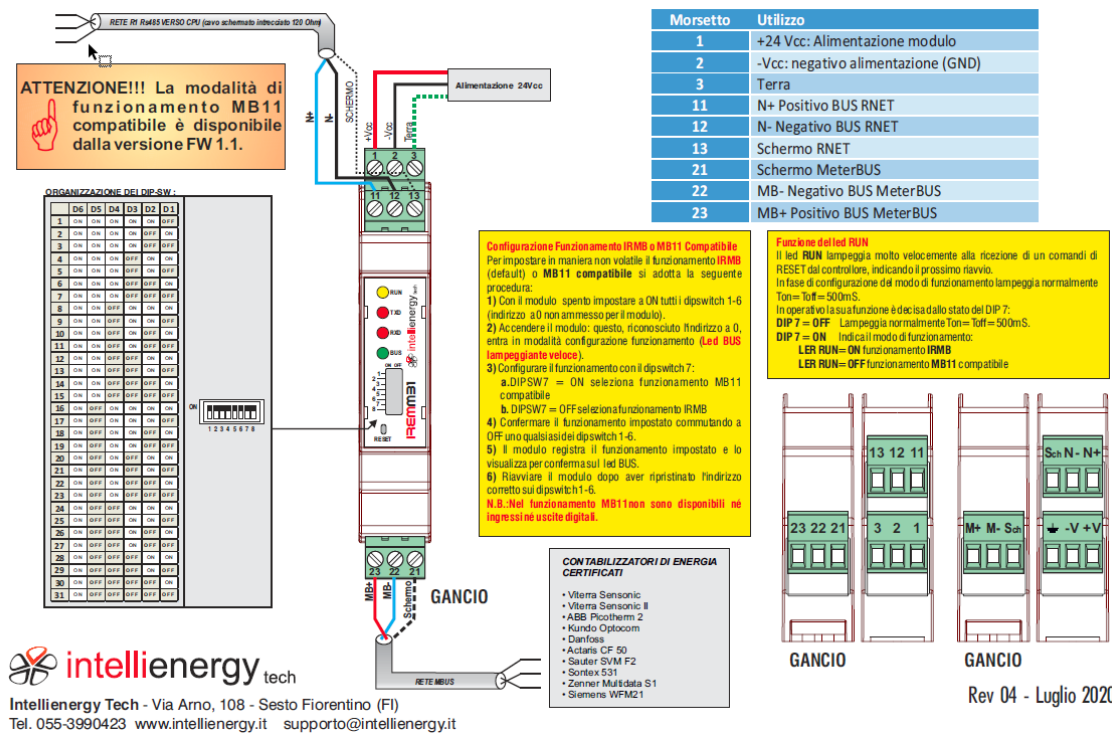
RETE RI Rs485 VERSO CPU (cavo schermato intrecciato 120 Ohm)

ATTENZIONE!!! La modalità di funzionamento MB11 compatibile è disponibile dalla versione FW 1.1.

N+ N- SCHERMO +Vcc -Vcc Terra

Alimentazione 24Vcc

1 2 3

11 12 13

| Morsetto | Utilizzo |
|---|---|
| 1 | +24 Vcc: Alimentazione modulo |
| 2 | -Vcc: negativo alimentazione (GND) |
| 3 | Terra |
| 11 | N+ Positivo BUS RNET |
| 12 | N- Negativo BUS RNET |
| 13 | Schermo RNET |
| 21 | Schermo MeterBUS |
| 22 | MB- Negativo BUS MeterBUS |
| 23 | MB+ Positivo BUS MeterBUS |

ORGANIZZAZIONE DEI DIP-SW :

| | D6 | D5 | D4 | D3 | D2 | D1 |
|---|---|---|---|---|---|---|
| 1 | ON | ON | ON | ON | ON | OFF |
| 2 | ON | ON | ON | ON | OFF | ON |
| 3 | ON | ON | ON | ON | OFF | OFF |
| 4 | ON | ON | ON | OFF | ON | ON |
| 5 | ON | ON | ON | OFF | ON | OFF |
| 6 | ON | ON | ON | OFF | OFF | ON |
| 7 | ON | ON | ON | OFF | OFF | OFF |
| 8 | ON | ON | OFF | ON | ON | ON |
| 9 | ON | ON | OFF | ON | ON | OFF |
| 10 | ON | ON | OFF | ON | OFF | ON |
| 11 | ON | ON | OFF | ON | OFF | OFF |
| 12 | ON | ON | OFF | OFF | ON | ON |
| 13 | ON | ON | OFF | OFF | ON | OFF |
| 14 | ON | ON | OFF | OFF | OFF | ON |
| 15 | ON | ON | OFF | OFF | OFF | OFF |
| 16 | ON | OFF | ON | ON | ON | ON |
| 17 | ON | OFF | ON | ON | ON | OFF |
| 18 | ON | OFF | ON | ON | OFF | ON |
| 19 | ON | OFF | ON | ON | OFF | OFF |
| 20 | ON | OFF | ON | OFF | ON | ON |
| 21 | ON | OFF | ON | OFF | ON | OFF |
| 22 | ON | OFF | ON | OFF | OFF | ON |
| 23 | ON | OFF | ON | OFF | OFF | OFF |
| 24 | ON | OFF | OFF | ON | ON | ON |
| 25 | ON | OFF | OFF | ON | ON | OFF |
| 26 | ON | OFF | OFF | ON | OFF | ON |
| 27 | ON | OFF | OFF | ON | OFF | OFF |
| 28 | ON | OFF | OFF | OFF | ON | ON |
| 29 | ON | OFF | OFF | OFF | ON | OFF |
| 30 | ON | OFF | OFF | OFF | OFF | ON |
| 31 | ON | OFF | OFF | OFF | OFF | OFF |

ON
1 2 3 4 5 6 7 8

RUN TXD RXD BUS
ON OFF
1 2 3 4 5 6 7 8
RESET
IREMMB1
intellienergy tech

23 22 21
MB+ MB- Schermo
GANCIO

Configurazione Funzionamento IRMB o MB11 Compatibile
Per impostare in maniera non volatile il funzionamento IRMB (default) o MB11 compatibile si adotta la seguente procedura:
1) Con il modulo spento impostare a ON tutti i dipswitch 1-6 (indirizzo a 0 non ammesso per il modulo).
2) Accendere il modulo: questo, riconosciuto l'indirizzo a 0, entra in modalità configurazione funzionamento (Led BUS lampeggiante veloce).
3) Configurare il funzionamento con il dipswitch 7:
a. DIPSW7 = ON seleziona funzionamento MB11 compatibile
b. DIPSW7 = OFF seleziona funzionamento IRMB
4) Confermare il funzionamento impostato commutando a OFF uno qualsiasi dei dipswitch 1-6.
5) Il modulo registra il funzionamento impostato e lo visualizza per conferma sul led BUS.
6) Riavviare il modulo dopo aver ripristinato l'indirizzo corretto sui dipswitch 1-6.
N.B.:Nel funzionamento MB11non sono disponibili né ingressi né uscite digitali.

Funzione del led RUN
Il led RUN lampeggia molto velocemente alla ricezione di un comandi di RESET dal controllore, indicando il prossimo riavvio.
In fase di configurazione del modo di funzionamento lampeggia normalmente Ton=Toff=500mS.
In operativo la sua funzione è decisa dallo stato del DIP 7:
DIP 7 = OFF Lampeggia normalmente Ton=Toff=500mS.
DIP 7 = ON Indica il modo di funzionamento:
LER RUN= ON funzionamento IRMB
LER RUN= OFF funzionamento MB11 compatibile

13 12 11
23 22 21
3 2 1
Sch N- N+
M+ M- Sch
-V +V
GANCIO
GANCIO

CONTABILIZZATORI DI ENERGIA CERTIFICATI
• Viterra Sensonic
• Viterra Sensonic II
• ABB Picotherm 2
• Kundo Optocom
• Danfoss
• Actaris CF 50
• Sauter SVM F2
• Sontex 531
• Zenner Multidata S1
• Siemens WFM21

RETE MBUS

intellienergy tech
Intellienergy Tech - Via Arno, 108 - Sesto Fiorentino (FI)
Tel. 055-3990423 www.intellienergy.it supporto@intellienergy.it

Rev 04 - Luglio 2020